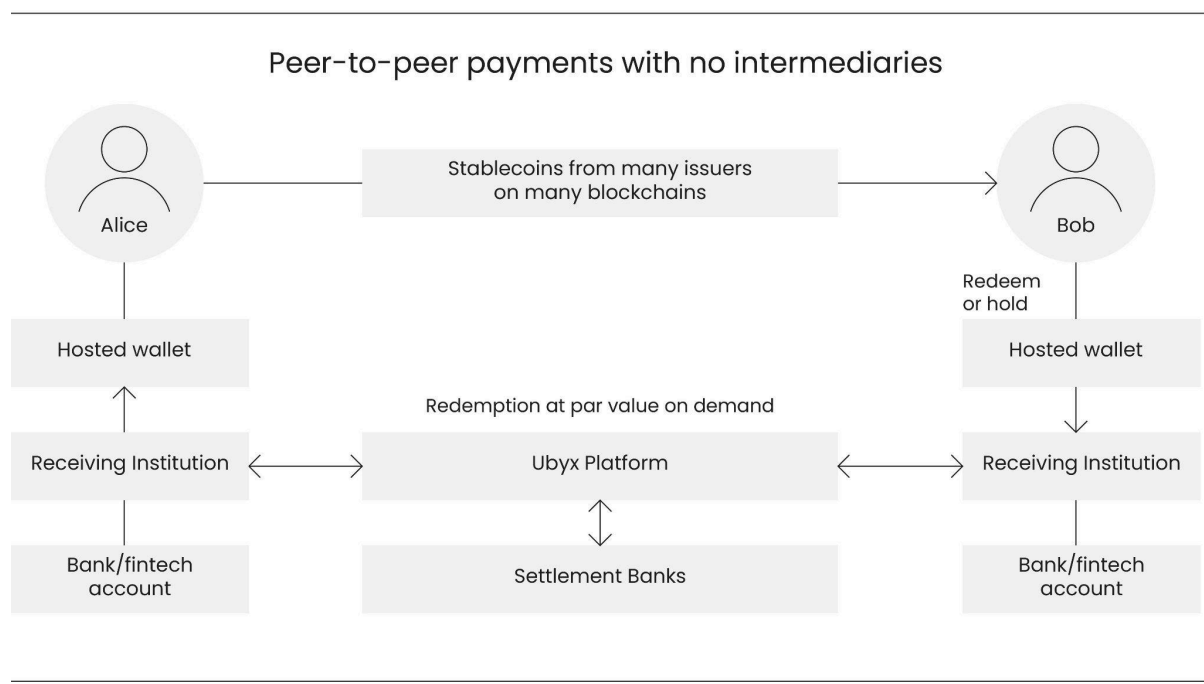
Peer-to-peer payments with no intermediaries

Alice

Stablecoins from many issuers on many blockchains

Bob

Redeem or hold

Hosted wallet

Hosted wallet

Redemption at par value on demand

Receiving Institution

Ubyx Platform

Receiving Institution

Bank/fintech account

Settlement Banks

Bank/fintech account